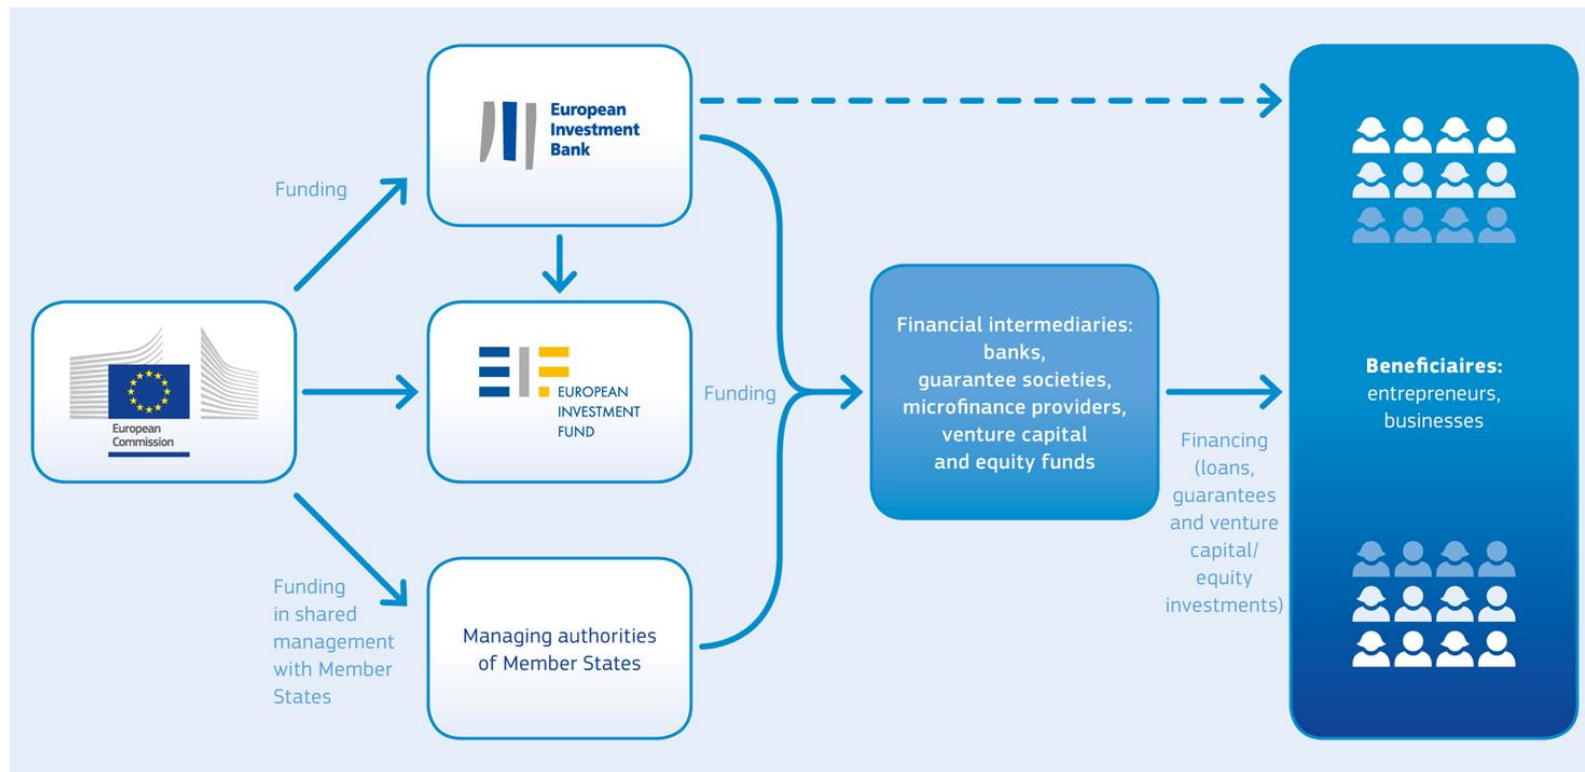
European Commission

Funding

European Investment Bank

EUROPEAN INVESTMENT FUND

Funding in shared management with Member States

Managing authorities of Member States

Funding

Financial intermediaries: banks, guarantee societies, microfinance providers, venture capital and equity funds

Financing (loans, guarantees and venture capital/ equity investments)

Beneficiaires: entrepreneurs, businesses